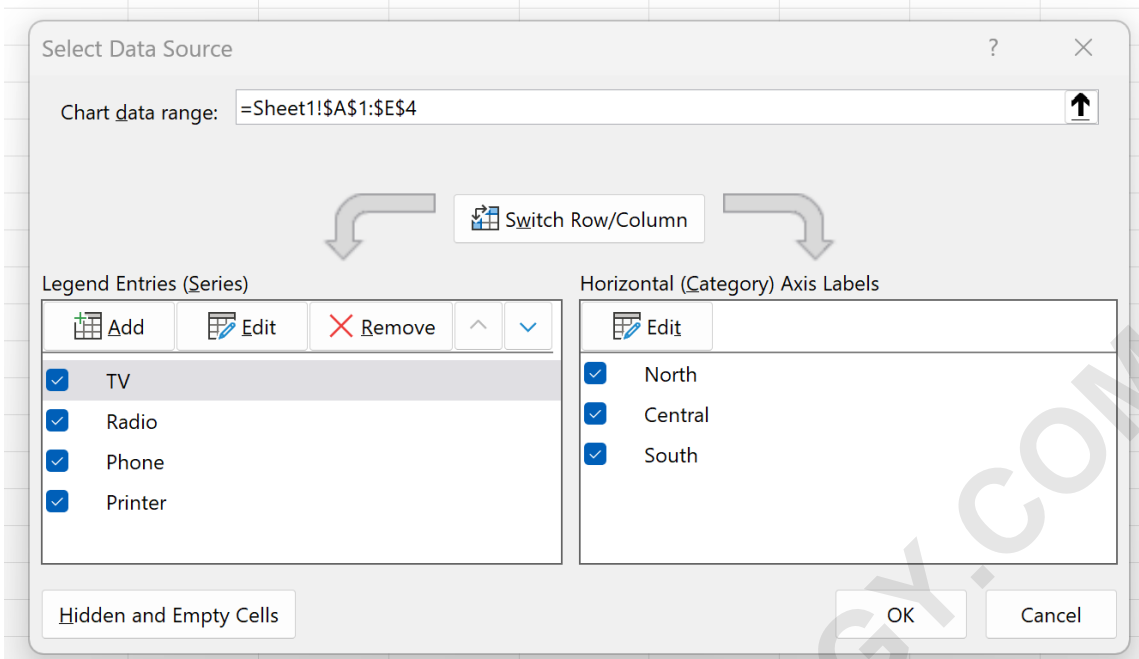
Select Data Source

?

Chart data range: =Sheet1!$A$1:$E$4

Switch Row/Column

Legend Entries (Series)

Add Edit Remove

TV
Radio
Phone
Printer

Horizontal (Category) Axis Labels

Edit

North
Central
South

Hidden and Empty Cells

OK Cancel

GY.COM